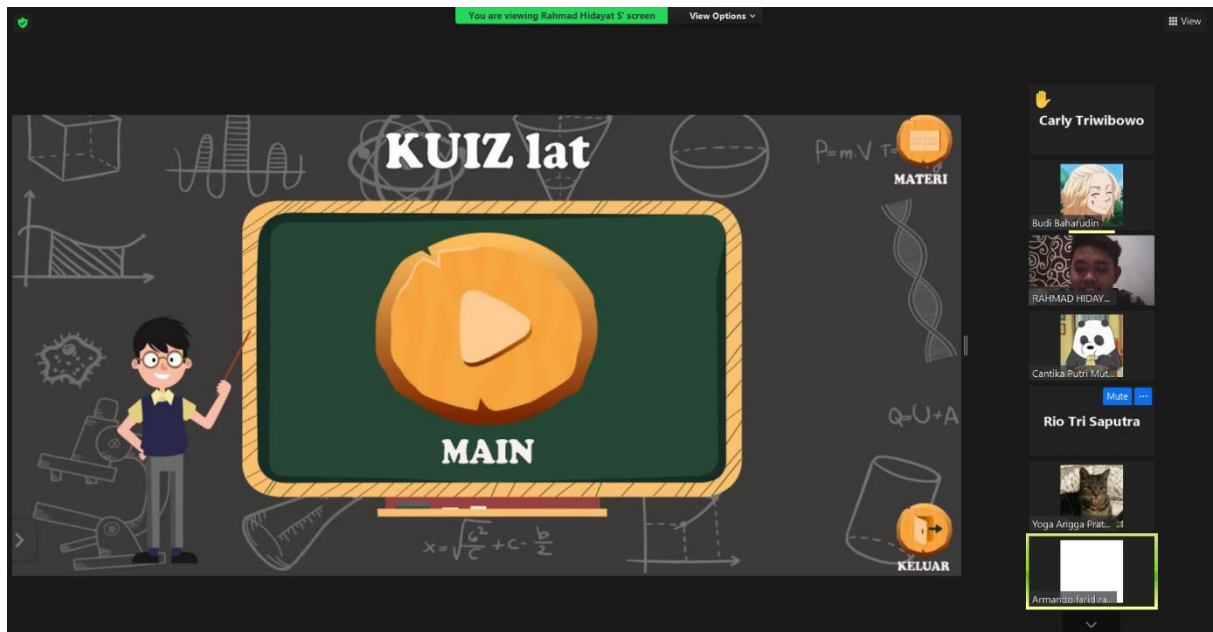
You are viewing Rahmad Hidayat S' screen

View Options

View

KUIZ lat

MATERI

MAIN

KELUAR

$P=m.V$

$Q=U+A$

$x=\sqrt{\frac{c^2}{c}+c-\frac{b}{2}}$

Carly Triwibowo

Budi Baharudin

RAHMAD HIDAY...

Cantika Putri Mut...

Mute

Rio Tri Saputra

Yoga Angga Prat...

Armando farid ra...